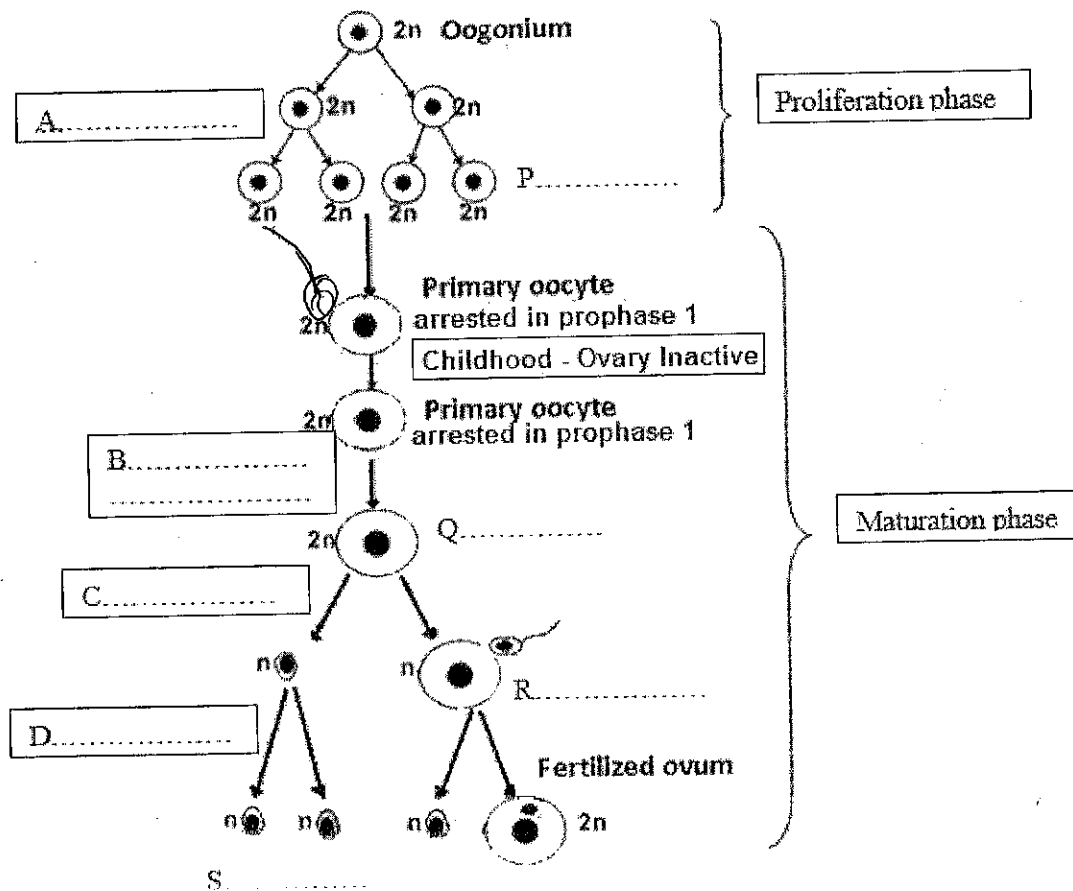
2n Oogonium

A.................

2n 2n

Proliferation phase

2n 2n 2n 2n P...............

Primary oocyte
2n arrested in prophase 1

Childhood - Ovary Inactive

2n Primary oocyte
arrested in prophase 1

B.................
.................

2n Q...............

Maturation phase

C.................

n n R...............

D.................

Fertilized ovum

n n n 2n

S...............